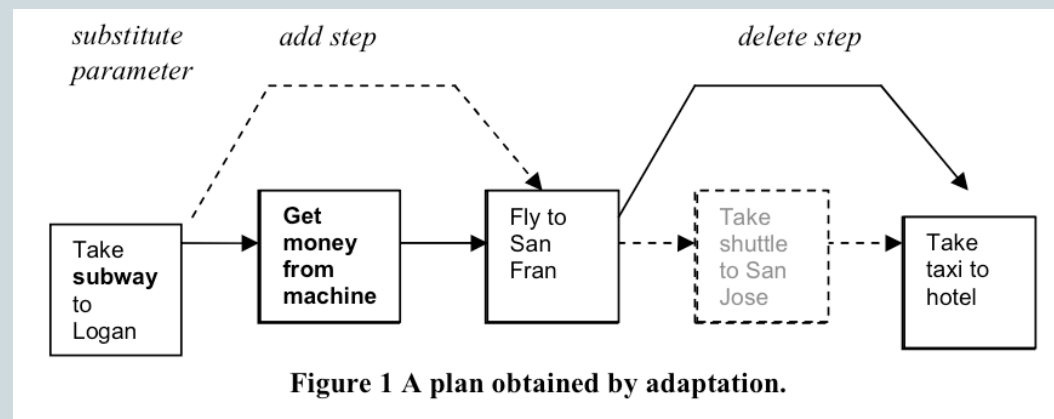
substitute parameter

add step

delete step

Take **subway** to Logan

**Get money from machine**

Fly to San Fran

Take shuttle to San Jose

Take taxi to hotel

**Figure 1 A plan obtained by adaptation.**